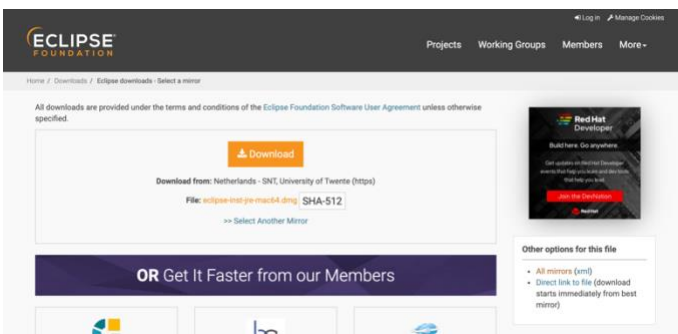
Log in Manage Cookies

ECLIPSE FOUNDATION

Projects Working Groups Members More

Home / Downloads / Eclipse downloads - Select a mirror

All downloads are provided under the terms and conditions of the Eclipse Foundation Software User Agreement unless otherwise specified.

Download

Download from: Netherlands - SNT, University of Twente (https)

File: eclipse-inst-jre-mac64.dmg SHA-512

>> Select Another Mirror

OR Get It Faster from our Members

Red Hat Developer

Build here. Go anywhere.

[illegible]

Join the DevNation

Red Hat

Other options for this file

• All mirrors (xml)
• Direct link to file (download starts immediately from best mirror)